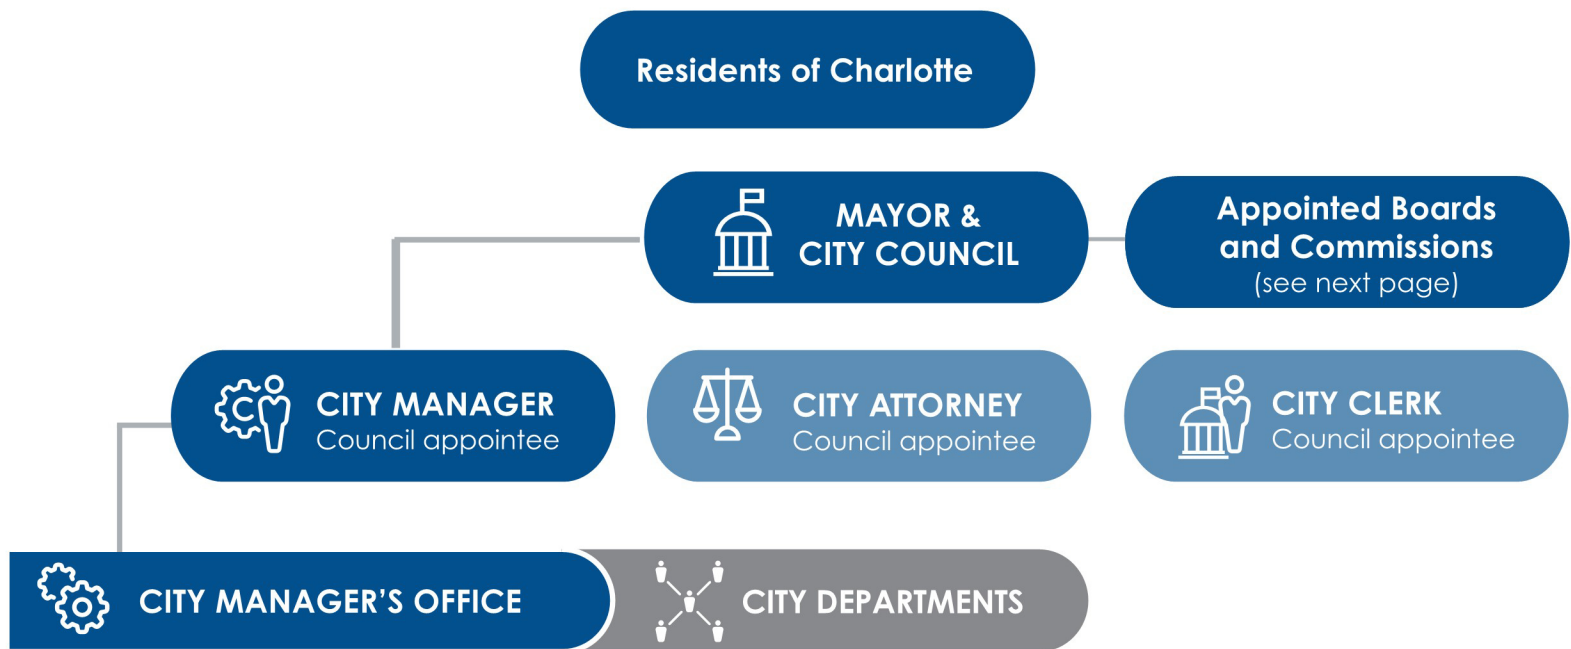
Residents of Charlotte

MAYOR & CITY COUNCIL

Appointed Boards and Commissions (see next page)

CITY MANAGER
Council appointee

CITY ATTORNEY
Council appointee

CITY CLERK
Council appointee

CITY MANAGER'S OFFICE

CITY DEPARTMENTS